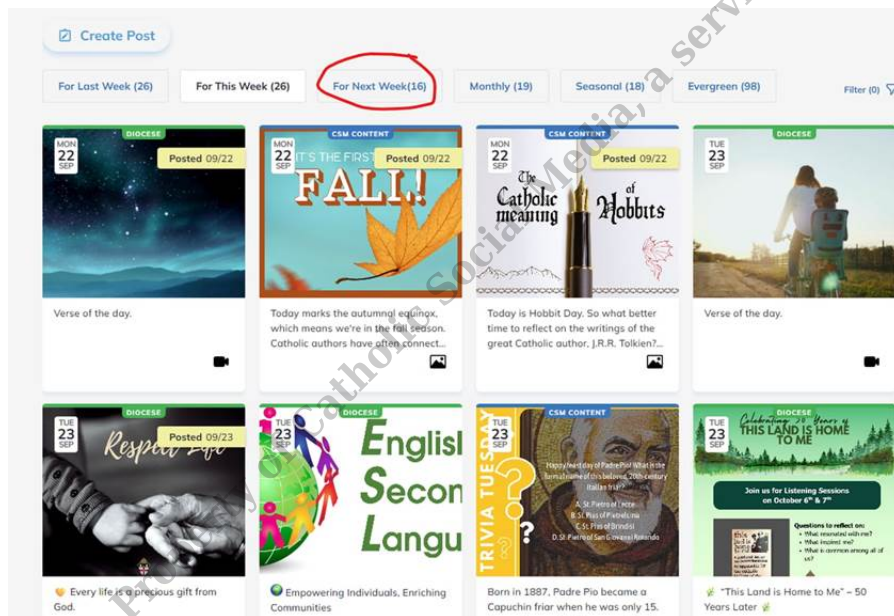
Create Post

For Last Week (26)
For This Week (26)
For Next Week(16)
Monthly (19)
Seasonal (18)
Evergreen (98)
Filter (0)

DIOCESE
MON 22 SEP
Posted 09/22
Verse of the day.

CSM CONTENT
MON 22 SEP
Posted 09/22
IT'S THE FIRST DAY OF FALL!
Today marks the autumnal equinox, which means we're in the fall season. Catholic authors have often connect...

CSM CONTENT
MON 22 SEP
Posted 09/22
The Catholic meaning of Hobbits
Today is Hobbit Day. So what better time to reflect on the writings of the great Catholic author, J.R.R. Tolkien?...

DIOCESE
TUE 23 SEP
Verse of the day.

DIOCESE
TUE 23 SEP
Posted 09/23
Respect Life
Every life is a precious gift from God.

DIOCESE
TUE 23 SEP
English Secon Langu
Empowering Individuals, Enriching Communities

CSM CONTENT
TUE 23 SEP
TRIVIA TUESDAY
Happy feast day of Padre Pio! What is the formal name of this beloved, 20th-century Italian friar?
A. St. Pietro of Pietre
B. St. Pius of Pietrelcina
C. St. Pius of Brindisi
D. St. Pietro of San Giovanni Rotondo
Born in 1887, Padre Pio became a Capuchin friar when he was only 15.

DIOCESE
TUE 23 SEP
Celebrating 50 Years of THIS LAND IS HOME TO ME
Join us for Listening Sessions on October 6th & 7th
Questions to reflect on:
What resonated with me?
What inspires me?
What is common among all of us?
"This Land is Home to Me" – 50 Years Later

Property of Catholic Social Media, a serv